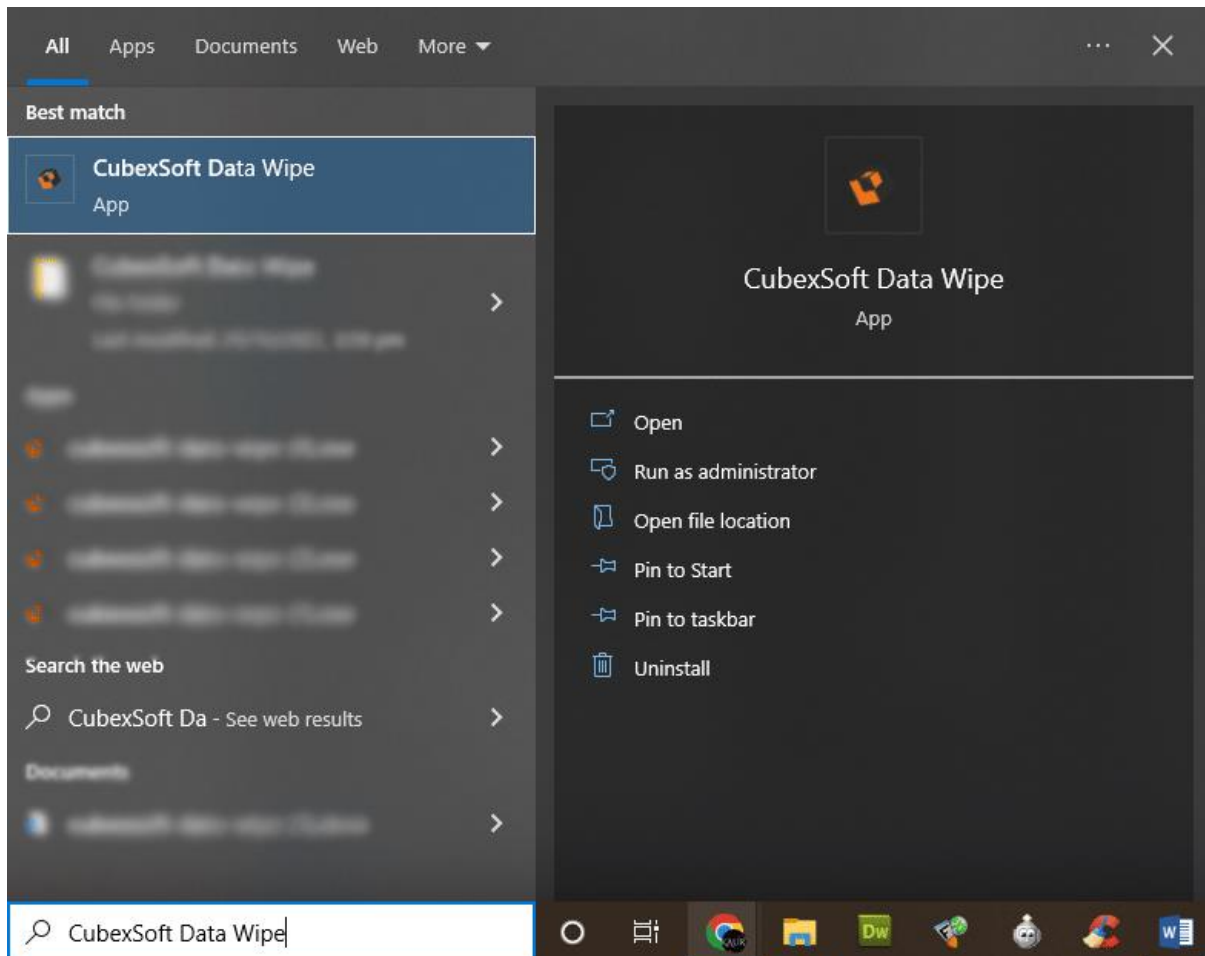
All Apps Documents Web More

Best match

CubexSoft Data Wipe
App

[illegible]
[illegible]
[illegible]

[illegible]
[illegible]
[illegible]
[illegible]
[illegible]

Search the web

CubexSoft Da - See web results

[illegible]
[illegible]

CubexSoft Data Wipe
App

Open
Run as administrator
Open file location
Pin to Start
Pin to taskbar
Uninstall

CubexSoft Data Wipe

Dw